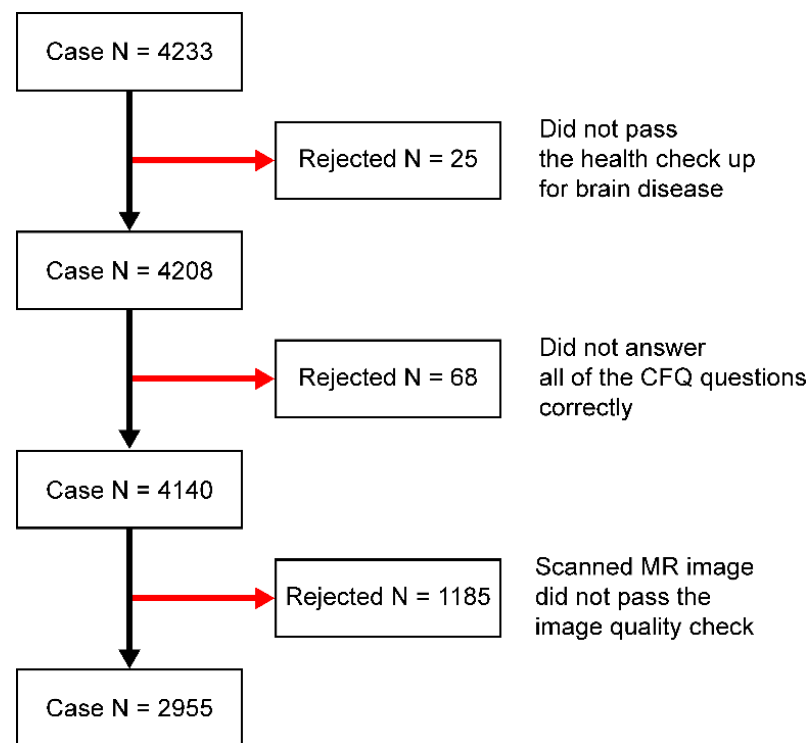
Case N = 4233

Rejected N = 25

Did not pass the health check up for brain disease

Case N = 4208

Rejected N = 68

Did not answer all of the CFQ questions correctly

Case N = 4140

Rejected N = 1185

Scanned MR image did not pass the image quality check

Case N = 2955